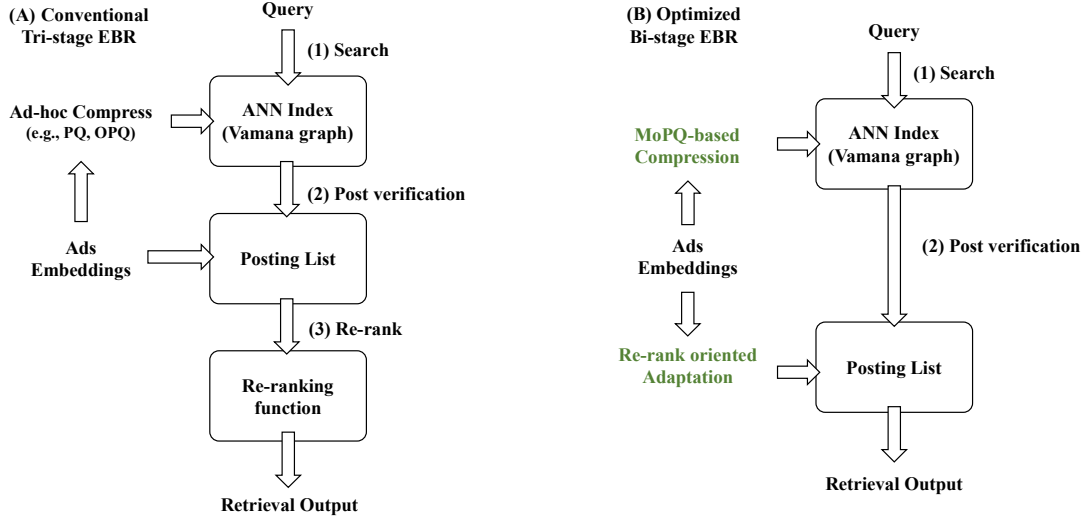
(A) Conventional Tri-stage EBR

Query

(1) Search

Ad-hoc Compress (e.g., PQ, OPQ)

ANN Index (Vamana graph)

(2) Post verification

Ads Embeddings

Posting List

(3) Re-rank

Re-ranking function

Retrieval Output

(B) Optimized Bi-stage EBR

Query

(1) Search

MoPQ-based Compression

ANN Index (Vamana graph)

Ads Embeddings

(2) Post verification

Re-rank oriented Adaptation

Posting List

Retrieval Output